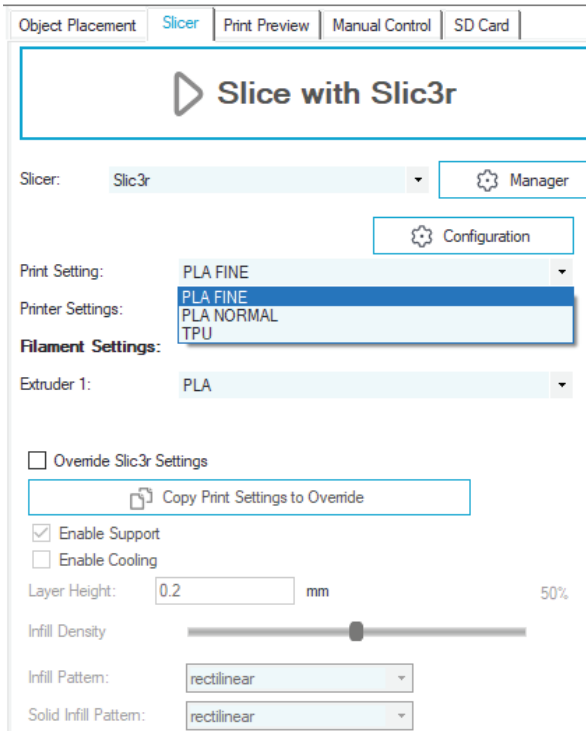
Object Placement | Slicer | Print Preview | Manual Control | SD Card

Slice with Slic3r

Slicer: Slic3r

Manager

Configuration

Print Setting: PLA FINE

PLA FINE
PLA NORMAL
TPU

Printer Settings:

Filament Settings:

Extruder 1: PLA

Override Slic3r Settings

Copy Print Settings to Override

Enable Support

Enable Cooling

Layer Height: 0.2 mm

50%

Infill Density

Infill Pattern: rectilinear

Solid Infill Pattern: rectilinear